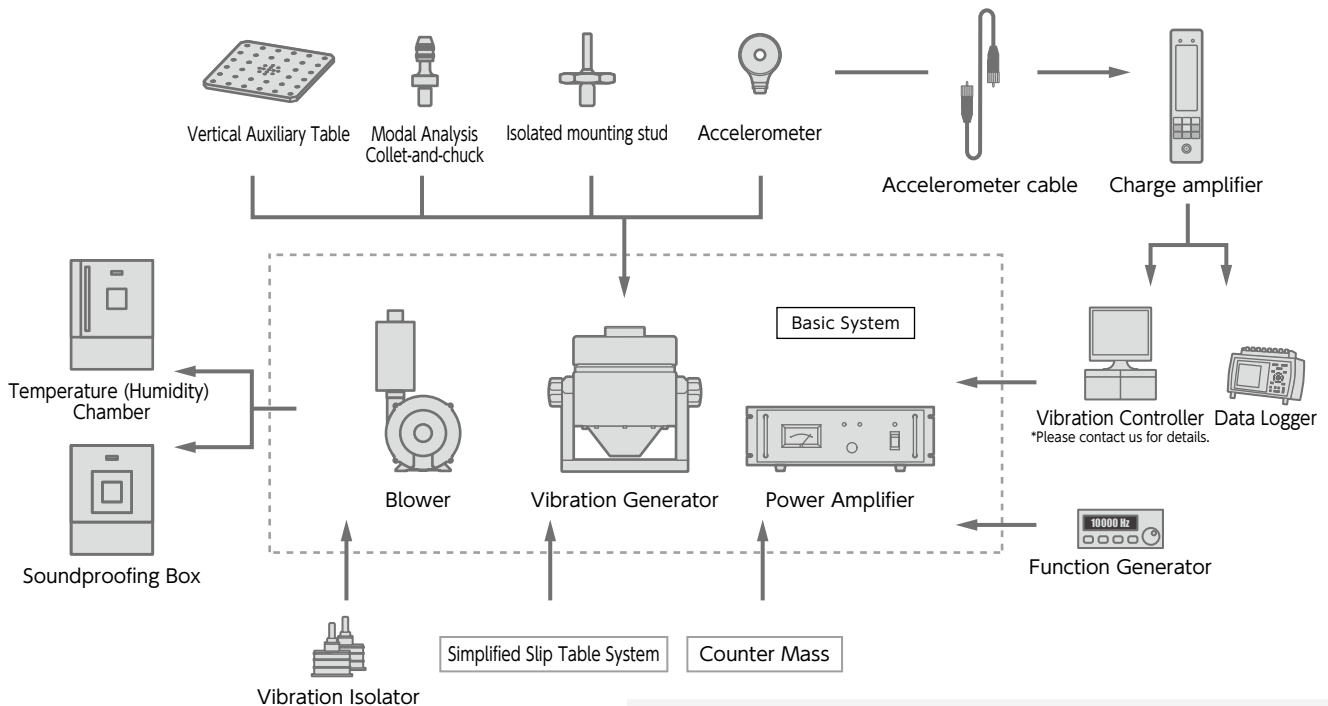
Vertical Auxiliary Table

Modal Analysis Collet-and-chuck

Isolated mounting stud

Accelerometer

Accelerometer cable

Charge amplifier

Temperature (Humidity) Chamber

Soundproofing Box

Basic System

Blower

Vibration Generator

Power Amplifier

Vibration Controller

Data Logger

*Please contact us for details.

10000 Hz

Function Generator

Vibration Isolator

Simplified Slip Table System

Counter Mass